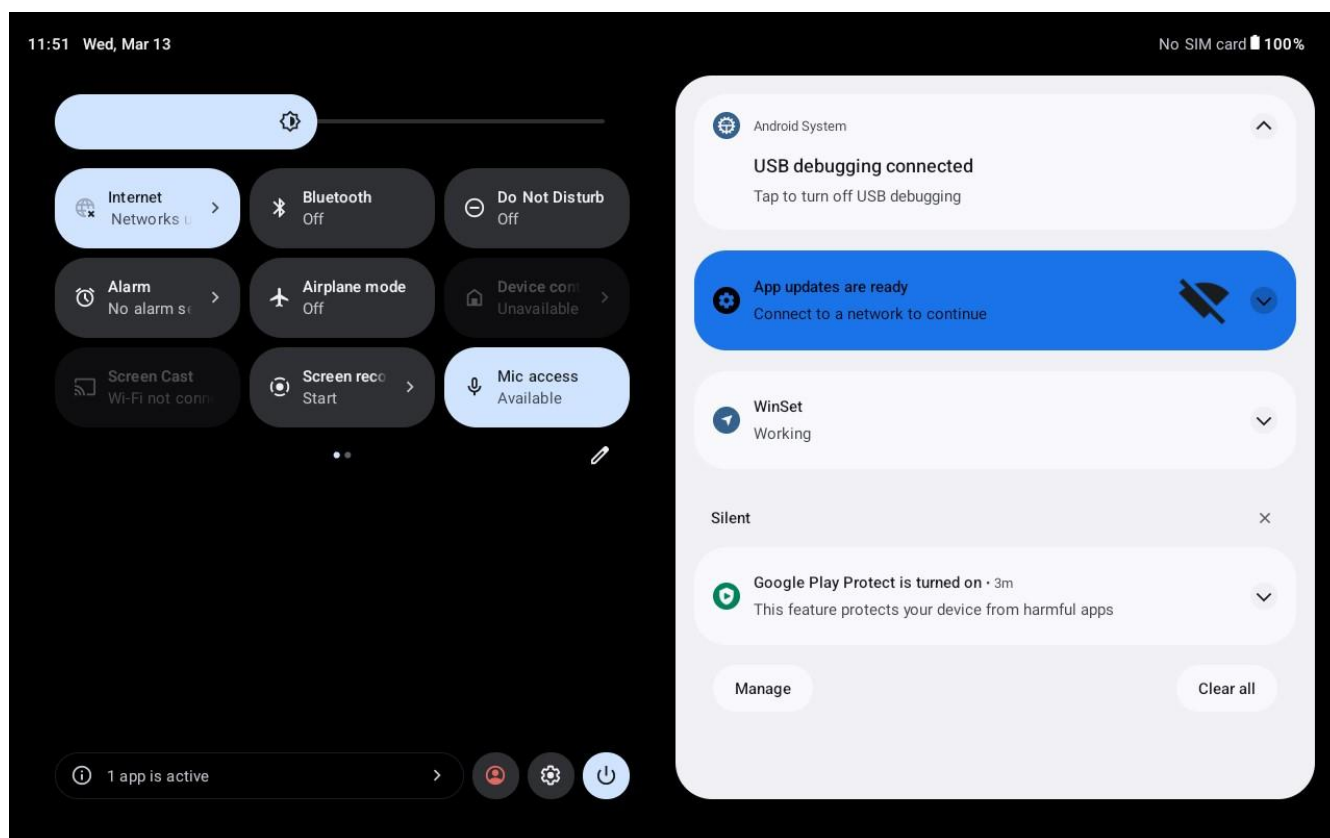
11:51 Wed, Mar 13

No SIM card 100%

Internet
Networks u

Bluetooth
Off

Do Not Disturb
Off

Alarm
No alarm s

Airplane mode
Off

Device con
Unavailable

Screen Cast
Wi-Fi not conn

Screen reco
Start

Mic access
Available

1 app is active

Android System

USB debugging connected
Tap to turn off USB debugging

App updates are ready
Connect to a network to continue

WinSet
Working

Silent

Google Play Protect is turned on · 3m
This feature protects your device from harmful apps

Manage

Clear all